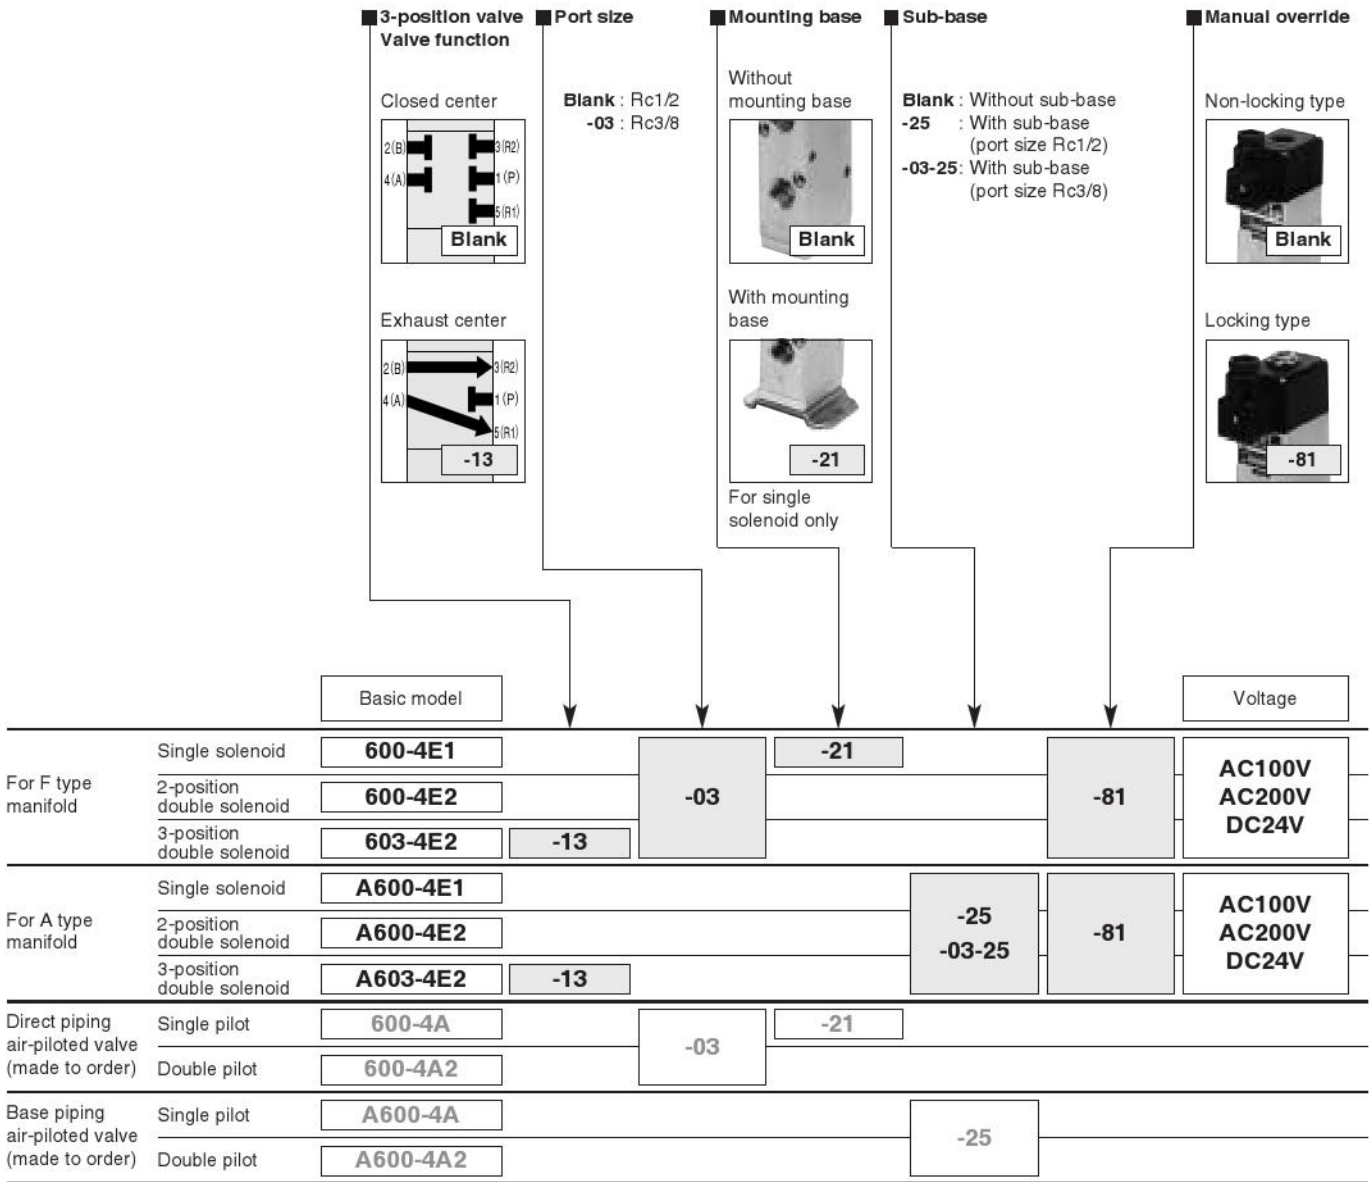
■3-position valve
Valve function

Closed center

2(B) 4(A) 3(R2) 1(P) 5(R1)

Blank

Exhaust center

2(B) 4(A) 3(R2) 1(P) 5(R1)

-13

■Port size

Blank : Rc1/2
-03 : Rc3/8

■Mounting base

Without mounting base

Blank

With mounting base

-21

For single solenoid only

■Sub-base

Blank : Without sub-base
-25 : With sub-base (port size Rc1/2)
-03-25: With sub-base (port size Rc3/8)

■Manual override

Non-locking type

Blank

Locking type

-81

Basic model

Voltage

For F type manifold

Single solenoid 600-4E1 -21

2-position double solenoid 600-4E2 -03 -81 AC100V AC200V DC24V

3-position double solenoid 603-4E2 -13

For A type manifold

Single solenoid A600-4E1

2-position double solenoid A600-4E2 -25 -03-25 -81 AC100V AC200V DC24V

3-position double solenoid A603-4E2 -13

Direct piping air-piloted valve (made to order)

Single pilot 600-4A -21

Double pilot 600-4A2 -03

Base piping air-piloted valve (made to order)

Single pilot A600-4A

Double pilot A600-4A2 -25